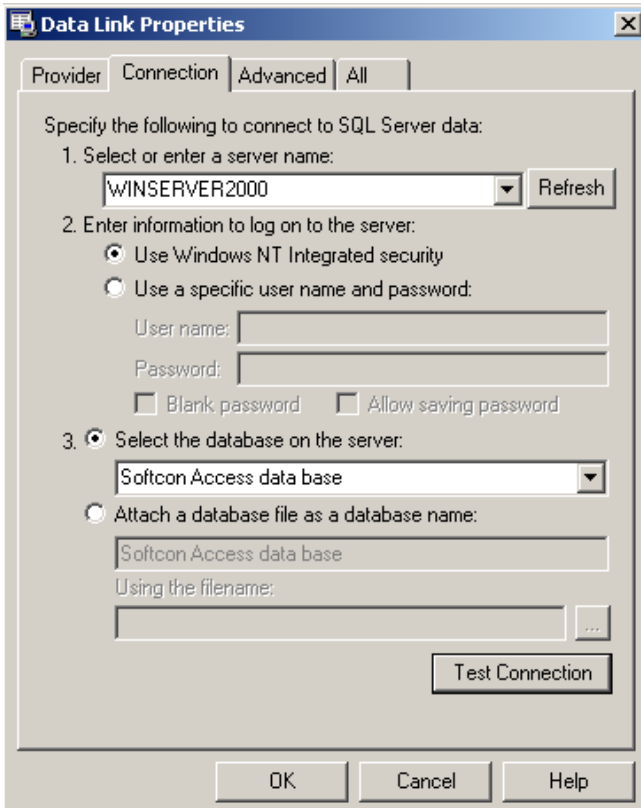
Data Link Properties

Provider | Connection | Advanced | All

Specify the following to connect to SQL Server data:

1. Select or enter a server name:

WINSERVER2000

Refresh

2. Enter information to log on to the server:

Use Windows NT Integrated security

Use a specific user name and password:

User name:

Password:

Blank password

Allow saving password

3. Select the database on the server:

Softcon Access data base

Attach a database file as a database name:

Softcon Access data base

Using the filename:

...

Test Connection

OK

Cancel

Help